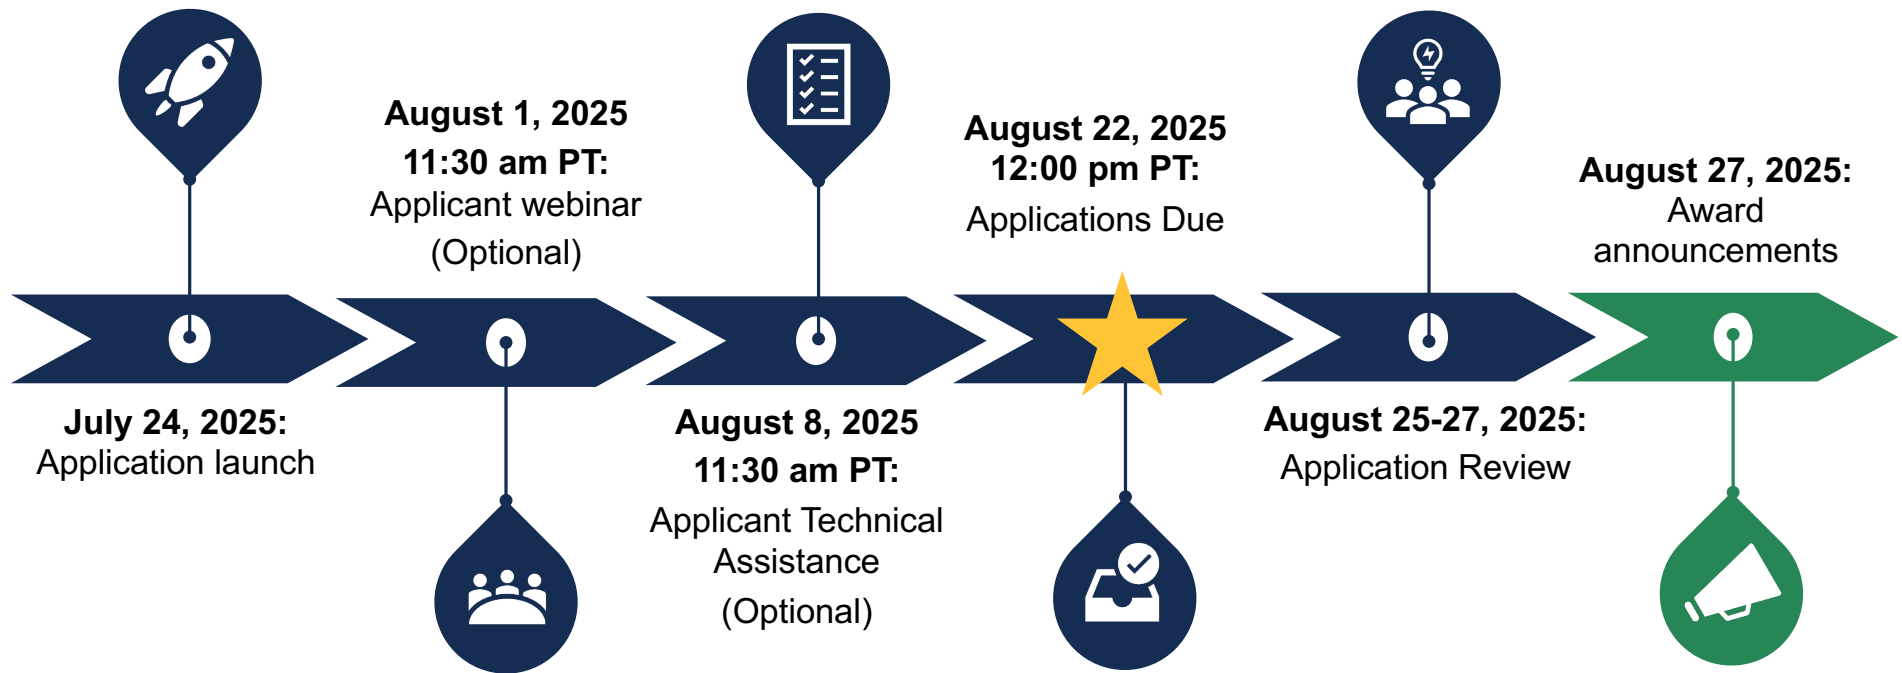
August 1, 2025
11:30 am PT:
Applicant webinar
(Optional)

August 22, 2025
12:00 pm PT:
Applications Due

August 27, 2025:
Award announcements

July 24, 2025:
Application launch

August 8, 2025
11:30 am PT:
Applicant Technical Assistance
(Optional)

August 25-27, 2025:
Application Review